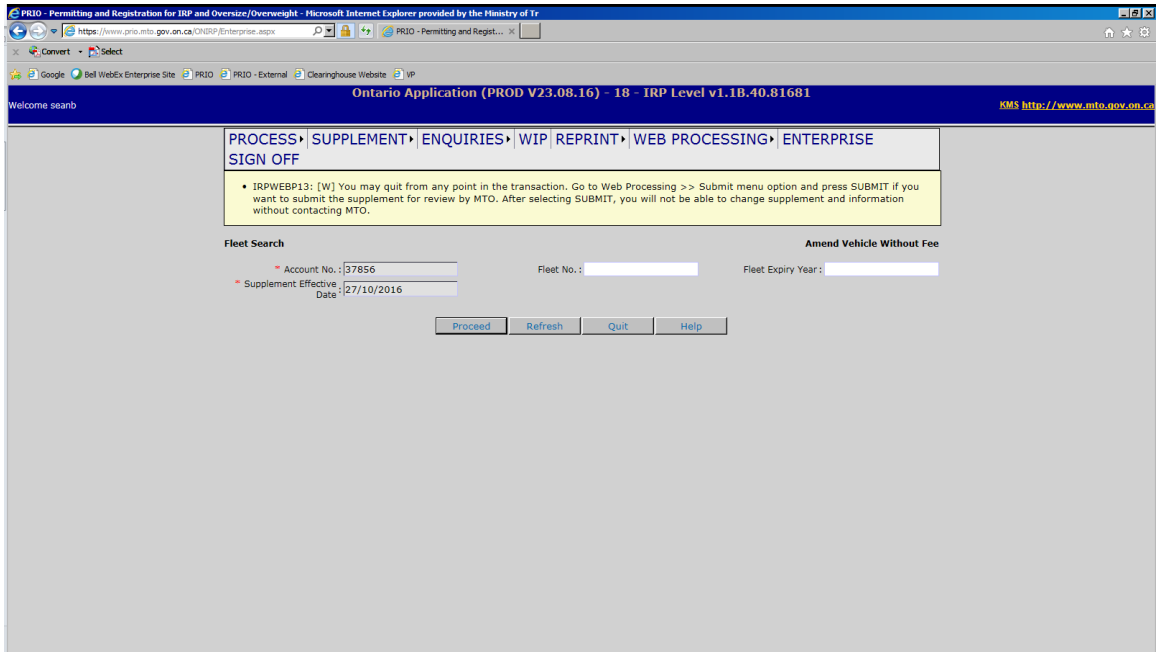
PRIO - Permitting and Registration for IRP and Oversize/Overweight - Microsoft Internet Explorer provided by the Ministry of Tr

https://www.prio.mto.gov.on.ca/ONIRP/Enterprise.aspx

PRIO - Permitting and Regist...

Convert Select

Google Bell WebEx Enterprise Site PRIO PRIO - External Clearinghouse Website VP

Ontario Application (PROD V23.08.16) - 18 - IRP Level v1.1B.40.81681

Welcome seanb

KMS http://www.mto.gov.on.ca

PROCESS SUPPLEMENT ENQUIRIES WIP REPRINT WEB PROCESSING ENTERPRISE SIGN OFF

• IRPWEBP13: [W] You may quit from any point in the transaction. Go to Web Processing >> Submit menu option and press SUBMIT if you want to submit the supplement for review by MTO. After selecting SUBMIT, you will not be able to change supplement and information without contacting MTO.

Fleet Search

Amend Vehicle Without Fee

* Account No. : 37856

Fleet No. :

Fleet Expiry Year :

* Supplement Effective Date : 27/10/2016

Proceed Refresh Quit Help